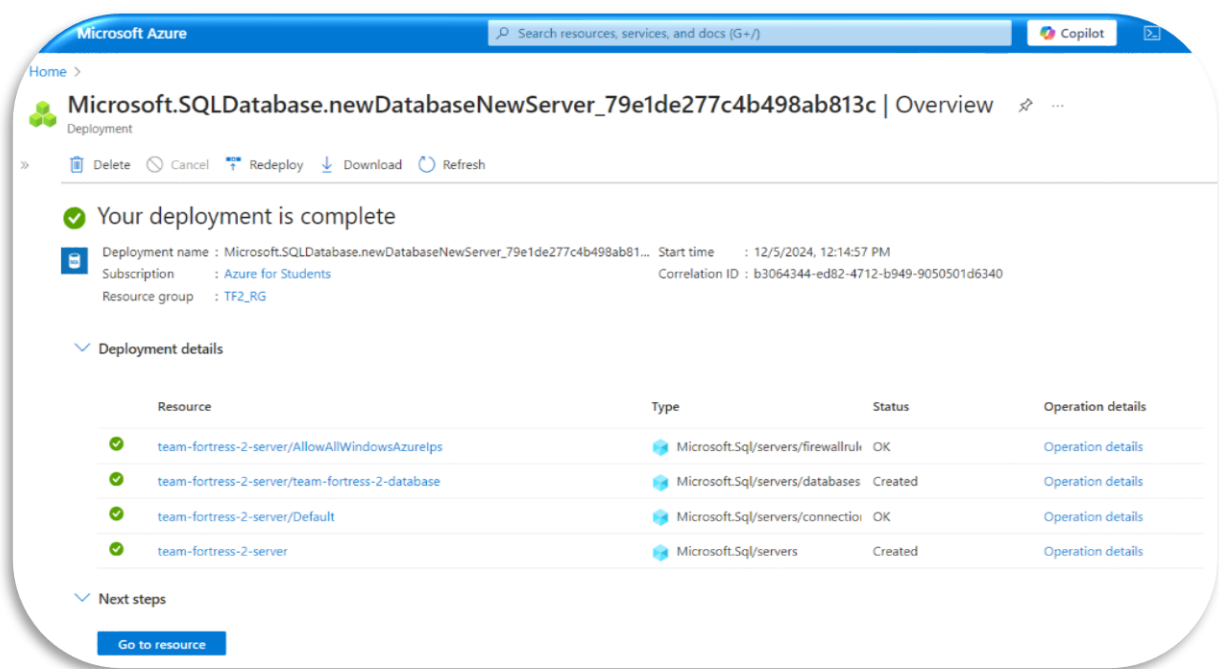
Microsoft Azure

Search resources, services, and docs (G+/)

Copilot

Home >

Microsoft.SQLDatabase.newDatabaseNewServer_79e1de277c4b498ab813c | Overview

Deployment

Delete Cancel Redeploy Download Refresh

Your deployment is complete

Deployment name : Microsoft.SQLDatabase.newDatabaseNewServer_79e1de277c4b498ab81...
Subscription : Azure for Students
Resource group : TF2_RG

Start time : 12/5/2024, 12:14:57 PM
Correlation ID : b3064344-ed82-4712-b949-9050501d6340

Deployment details

| Resource | Type | Status | Operation details |
|---|---|---|---|
| team-fortress-2-server/AllowAllWindowsAzureIps | Microsoft.Sql/servers/firewallrul | OK | Operation details |
| team-fortress-2-server/team-fortress-2-database | Microsoft.Sql/servers/databases | Created | Operation details |
| team-fortress-2-server/Default | Microsoft.Sql/servers/connectio | OK | Operation details |
| team-fortress-2-server | Microsoft.Sql/servers | Created | Operation details |

Next steps

Go to resource